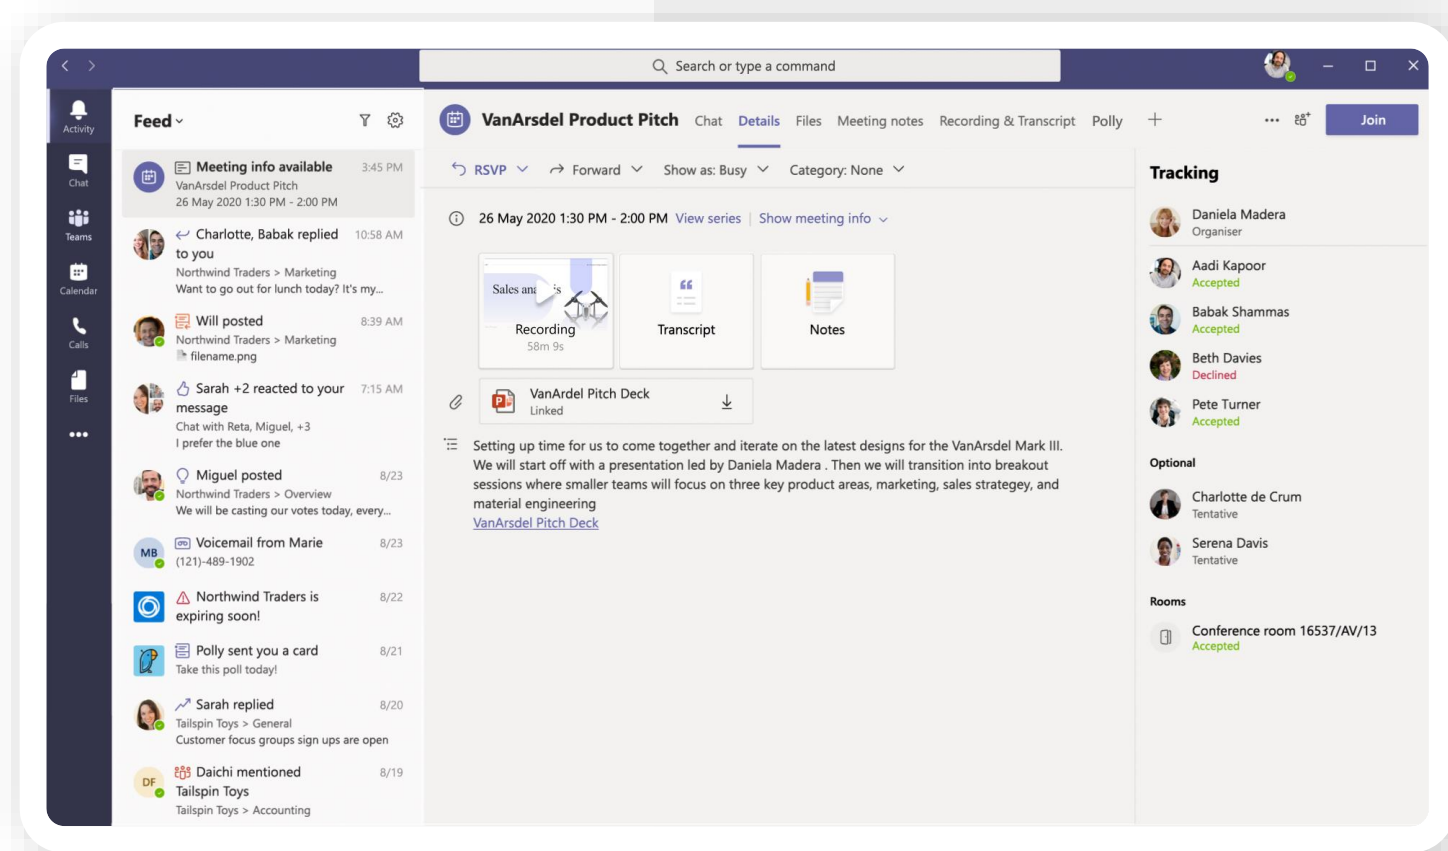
Search or type a command

Activity
Chat
Teams
Calendar
Calls
Files
...

Feed

Meeting info available 3:45 PM
VanArsdel Product Pitch
26 May 2020 1:30 PM - 2:00 PM

Charlotte, Babak replied to you 10:58 AM
Northwind Traders > Marketing
Want to go out for lunch today? It's my...

Will posted 8:39 AM
Northwind Traders > Marketing
filename.png

Sarah +2 reacted to your message 7:15 AM
Chat with Reta, Miguel, +3
I prefer the blue one

Miguel posted 8/23
Northwind Traders > Overview
We will be casting our votes today, every...

MB Voicemail from Marie 8/23
(121)-489-1902

Northwind Traders is expiring soon! 8/22

Polly sent you a card 8/21
Take this poll today!

Sarah replied 8/20
Tailspin Toys > General
Customer focus groups sign ups are open

DF Daichi mentioned Tailspin Toys 8/19
Tailspin Toys > Accounting

VanArsdel Product Pitch Chat Details Files Meeting notes Recording & Transcript Polly + ... Join

RSVP Forward Show as: Busy Category: None

26 May 2020 1:30 PM - 2:00 PM View series | Show meeting info

Sales ana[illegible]
Recording
58m 9s
Transcript
Notes

VanArdel Pitch Deck
Linked

Setting up time for us to come together and iterate on the latest designs for the VanArsdel Mark III. We will start off with a presentation led by Daniela Madera . Then we will transition into breakout sessions where smaller teams will focus on three key product areas, marketing, sales strategey, and material engineering
VanArsdel Pitch Deck

Tracking
Daniela Madera
Organiser
Aadi Kapoor
Accepted
Babak Shammas
Accepted
Beth Davies
Declined
Pete Turner
Accepted

Optional
Charlotte de Crum
Tentative
Serena Davis
Tentative

Rooms
Conference room 16537/AV/13
Accepted